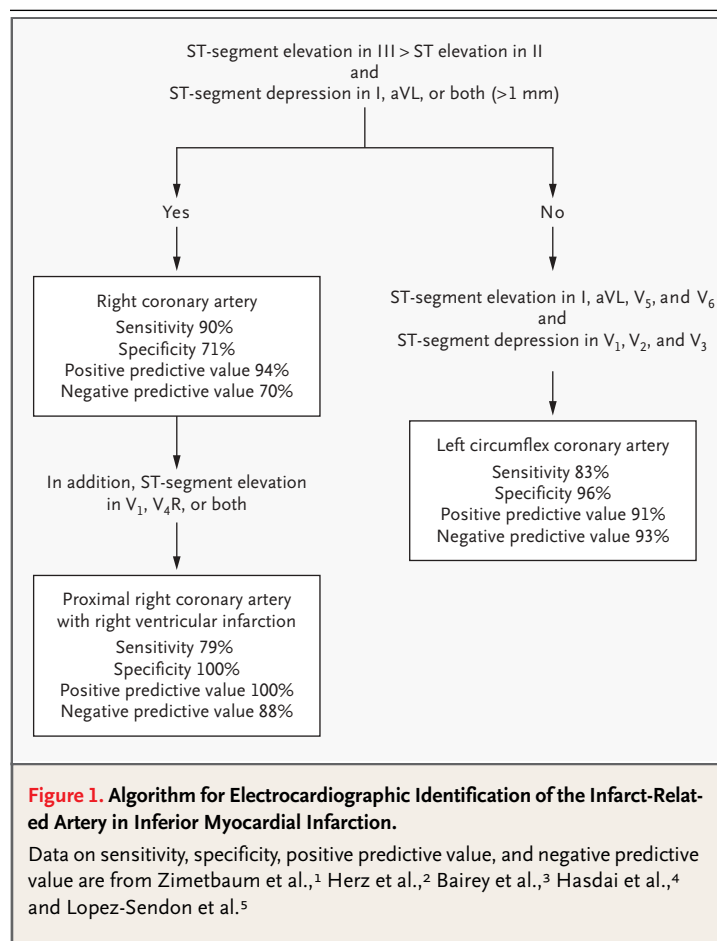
ST-segment elevation in III > ST elevation in II
and
ST-segment depression in I, aVL, or both (>1 mm)

Yes

No

Right coronary artery
Sensitivity 90%
Specificity 71%
Positive predictive value 94%
Negative predictive value 70%

ST-segment elevation in I, aVL, $V_5$, and $V_6$
and
ST-segment depression in $V_1$, $V_2$, and $V_3$

In addition, ST-segment elevation in $V_1$, $V_4$R, or both

Left circumflex coronary artery
Sensitivity 83%
Specificity 96%
Positive predictive value 91%
Negative predictive value 93%

Proximal right coronary artery with right ventricular infarction
Sensitivity 79%
Specificity 100%
Positive predictive value 100%
Negative predictive value 88%

Figure 1. Algorithm for Electrocardiographic Identification of the Infarct-Related Artery in Inferior Myocardial Infarction.

Data on sensitivity, specificity, positive predictive value, and negative predictive value are from Zimetbaum et al.,$^1$ Herz et al.,$^2$ Bairey et al.,$^3$ Hasdai et al.,$^4$ and Lopez-Sendon et al.$^5$